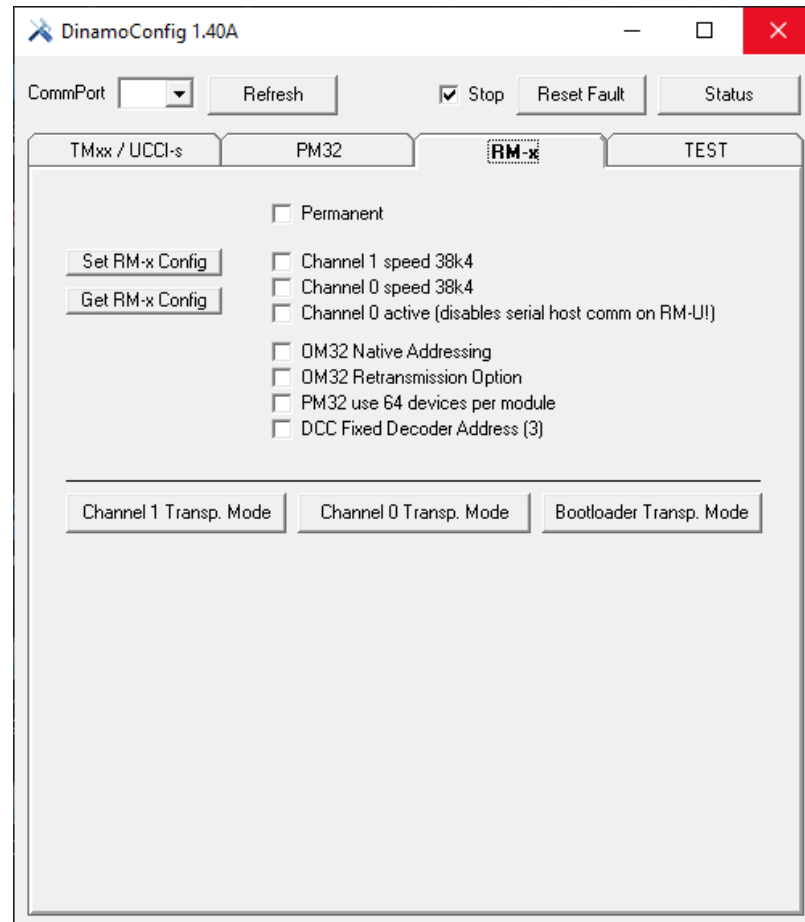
DinamoConfig 1.40A

CommPort Refresh Stop Reset Fault Status

TMxx / UCCI-s PM32 RM-x TEST

Permanent

Set RM-x Config
Get RM-x Config

Channel 1 speed 38k4
Channel 0 speed 38k4
Channel 0 active (disables serial host comm on RM-U!)

OM32 Native Addressing
OM32 Retransmission Option
PM32 use 64 devices per module
DCC Fixed Decoder Address (3)

Channel 1 Transp. Mode Channel 0 Transp. Mode Bootloader Transp. Mode